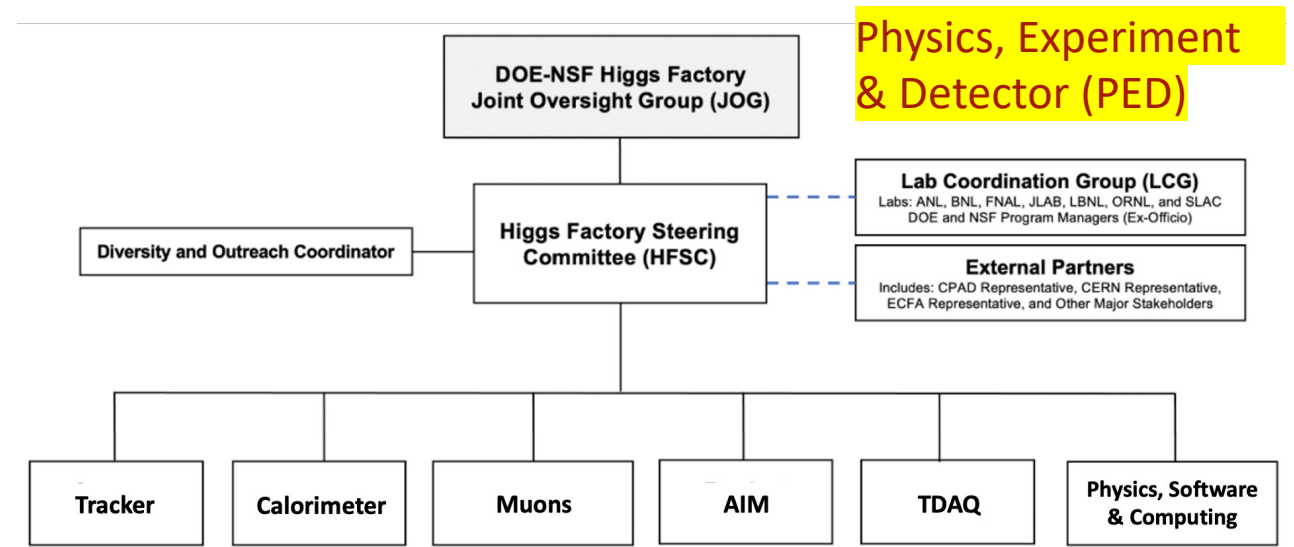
Physics, Experiment & Detector (PED)

DOE-NSF Higgs Factory Joint Oversight Group (JOG)

Higgs Factory Steering Committee (HFSC)

Diversity and Outreach Coordinator

Lab Coordination Group (LCG)
Labs: ANL, BNL, FNAL, JLAB, LBNL, ORNL, and SLAC DOE and NSF Program Managers (Ex-Officio)

External Partners
Includes: CPAD Representative, CERN Representative, ECFA Representative, and Other Major Stakeholders

Tracker

Calorimeter

Muons

AIM

TDAQ

Physics, Software & Computing